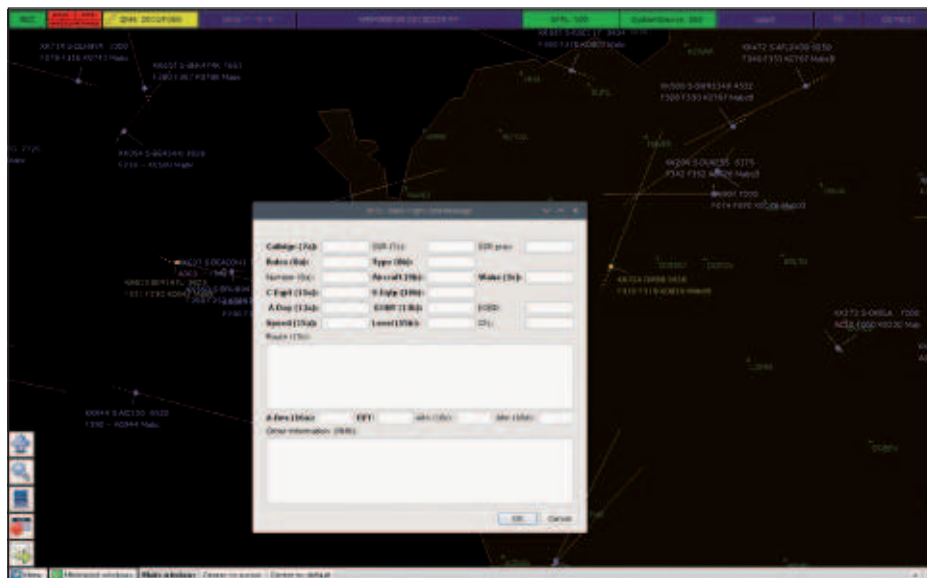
EXC

QNH: 1013

SFPL: 500

Callsign (7a):
SSR (7c):
SSR prev:
Rules (8a):
Type (8b):
Number (9a):
Aircraft (9b):
Wake (9c):
C Eqpt (10a):
S Eqpt (10b):
A Dep (13a):
EOBT (13b):
Speed (15a):
Level (15b):
Route (15c):
A Des (16a):
EET:
Other information (18):

OK
Cancel

Main window